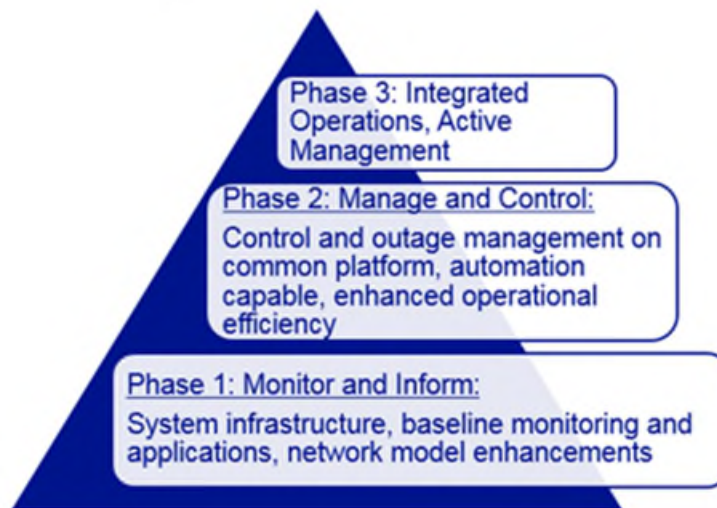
Phase 3: Integrated Operations, Active Management

Phase 2: Manage and Control:

Control and outage management on common platform, automation capable, enhanced operational efficiency

Phase 1: Monitor and Inform:

System infrastructure, baseline monitoring and applications, network model enhancements